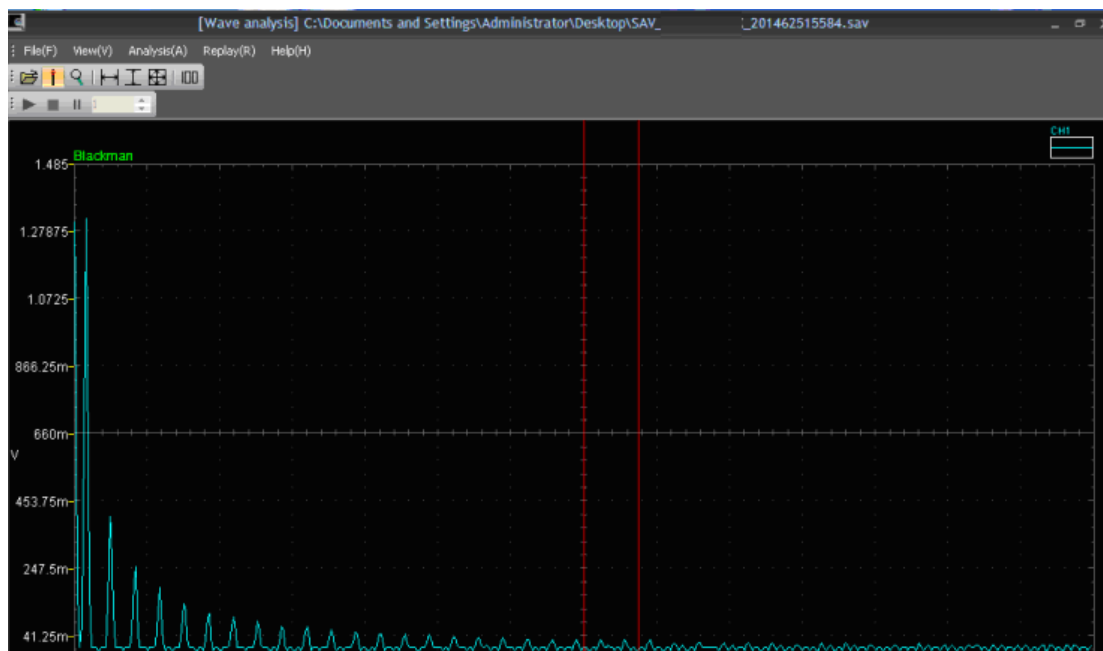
[Wave analysis] C:\Documents and Settings\Administrator\Desktop\SAV_ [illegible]_201462515584.sav

File(F) View(V) Analysis(A) Replay(R) Help(H)

Blackman

CH1

1.485

1.27875

1.0725

866.25m

660m

V

453.75m

247.5m

41.25m